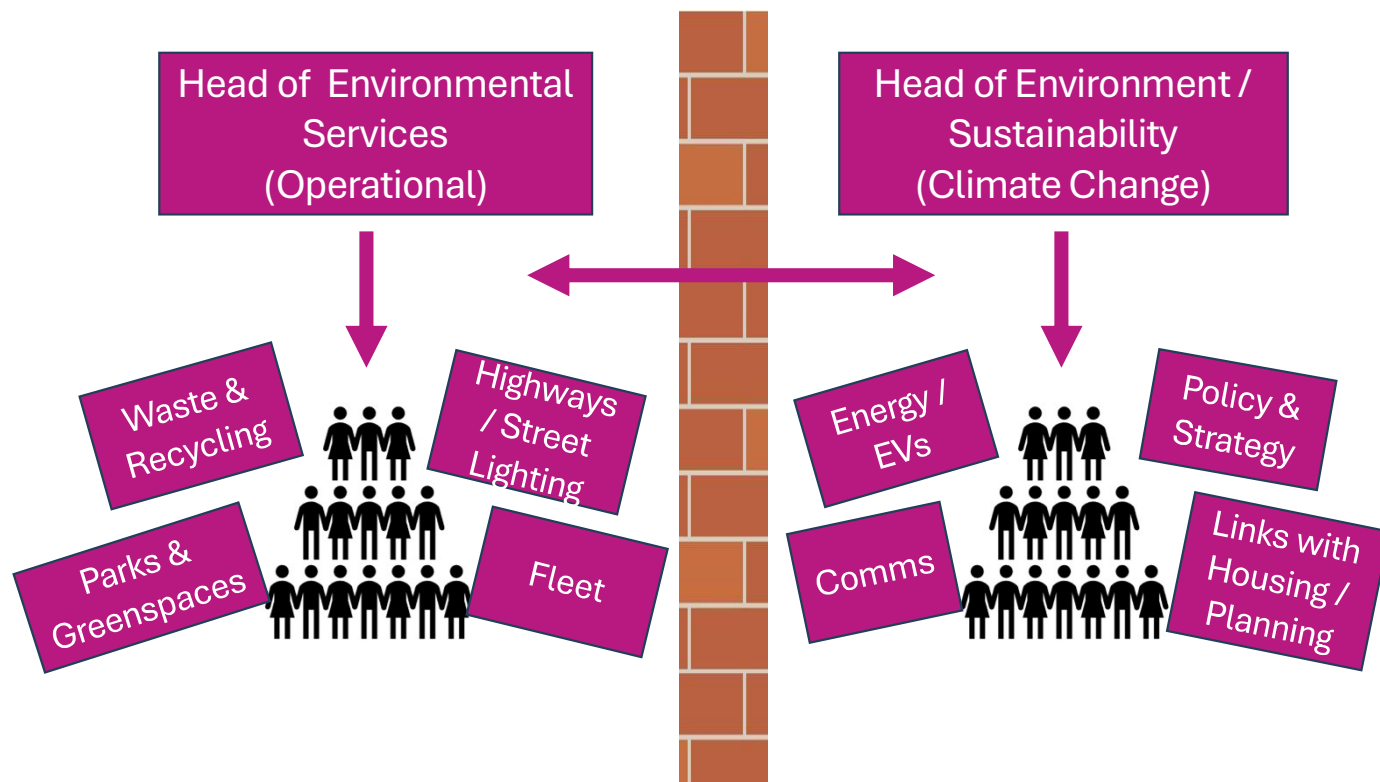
Head of Environmental Services (Operational)

Head of Environment / Sustainability (Climate Change)

Waste & Recycling

Highways / Street Lighting

Parks & Greenspaces

Fleet

Energy / EVs

Policy & Strategy

Comms

Links with Housing / Planning